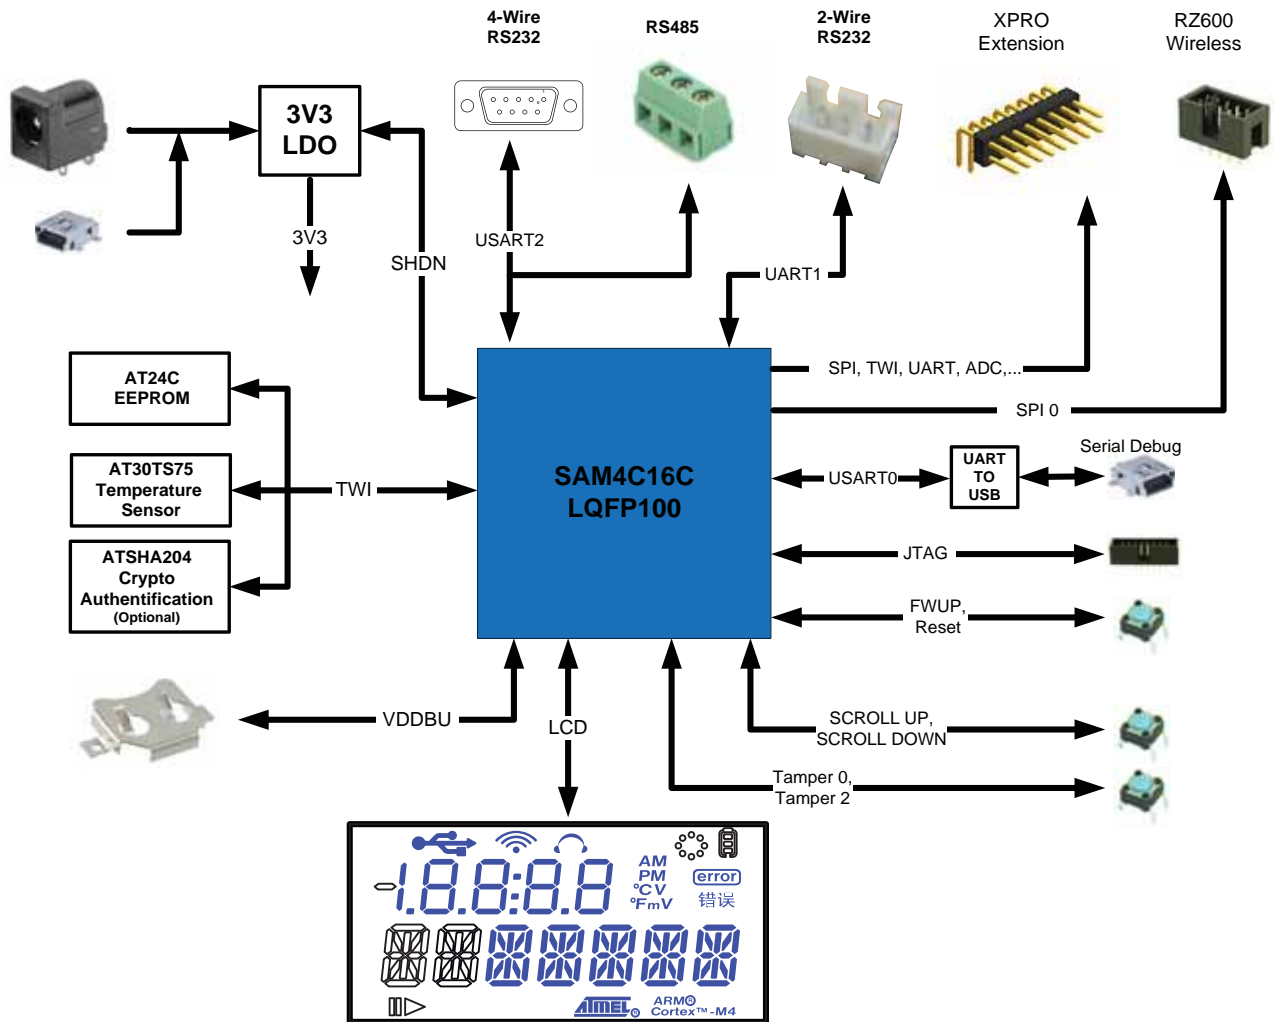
4-Wire
RS232

RS485

2-Wire
RS232

XPRO
Extension

RZ600
Wireless

3V3
LDO

3V3

SHDN

USART2

UART1

SPI, TWI, UART, ADC,...

SPI 0

AT24C
EEPROM

AT30TS75
Temperature
Sensor

ATSHA204
Crypto
Authentification
(Optional)

TWI

SAM4C16C
LQFP100

USART0

UART
TO
USB

Serial Debug

JTAG

FWUP,
Reset

VDDBU

LCD

SCROLL UP,
SCROLL DOWN

Tamper 0,
Tamper 2

-1.8.8:8.8

AM
PM
°C V
°F m V

error
错误

ATMEL

ARM
Cortex™-M4